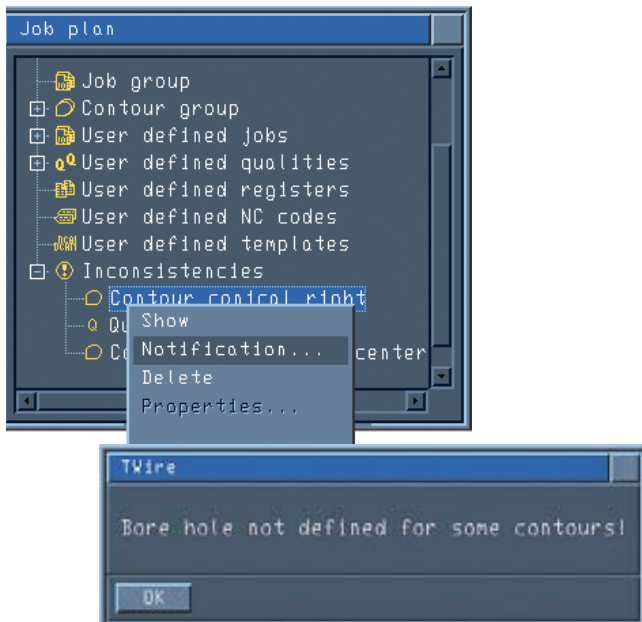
Job plan

Job group
Contour group
User defined jobs
User defined qualities
User defined registers
User defined NC codes
User defined templates
Inconsistencies
Contour conical right
Qu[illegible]
Co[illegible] center

Show
Notification...
Delete
Properties...

TWire

Bore hole not defined for some contours!

OK